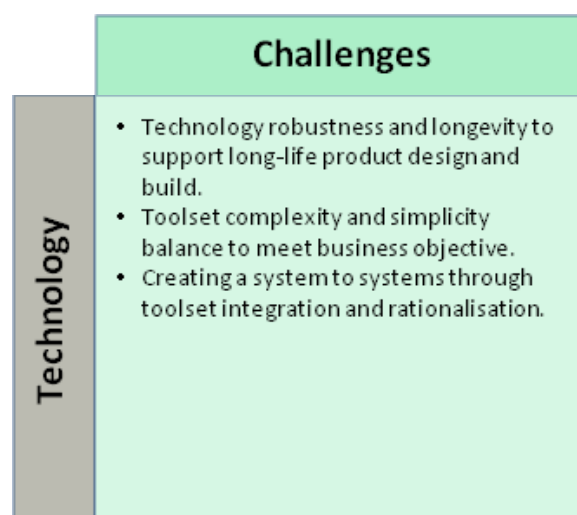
Challenges

Technology

- Technology robustness and longevity to support long-life product design and build.
- Toolset complexity and simplicity balance to meet business objective.
- Creating a system to systems through toolset integration and rationalisation.